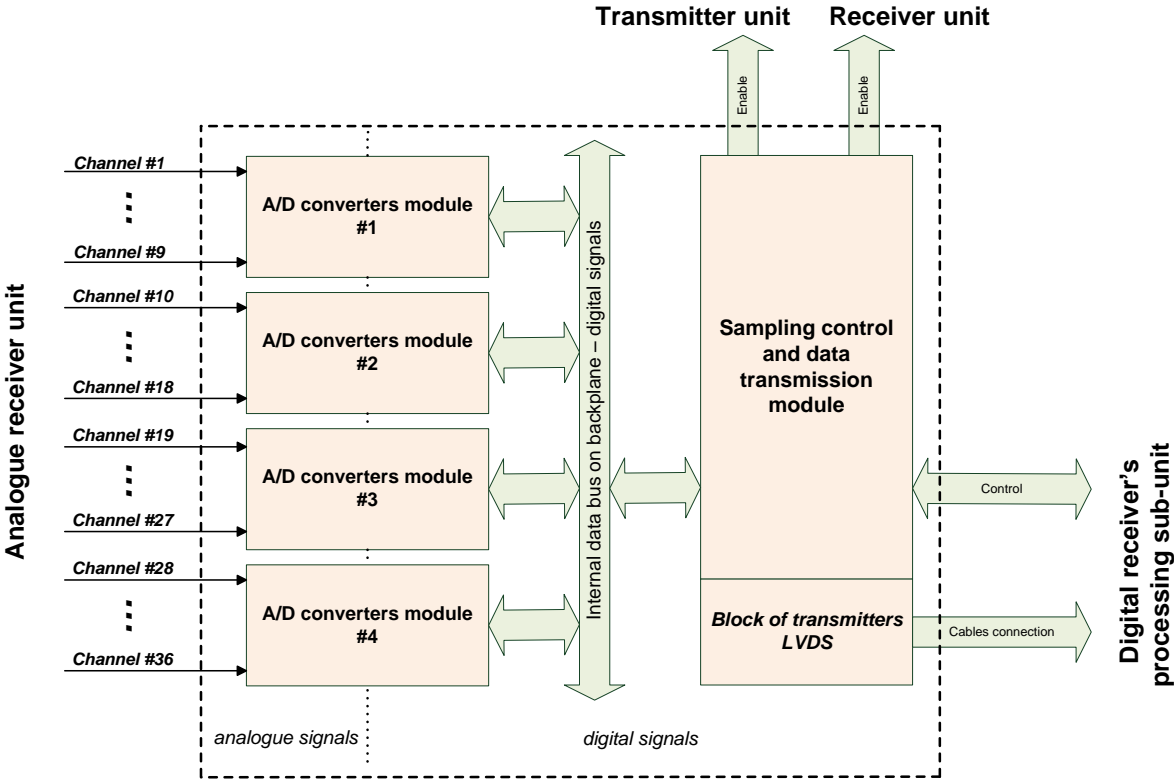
Transmitter unit

Receiver unit

Enable

Enable

Analogue receiver unit

Channel #1

...

Channel #9

A/D converters module #1

Channel #10

...

Channel #18

A/D converters module #2

Channel #19

...

Channel #27

A/D converters module #3

Channel #28

...

Channel #36

A/D converters module #4

Internal data bus on backplane – digital signals

Sampling control and data transmission module

Block of transmitters LVDS

Control

Cables connection

Digital receiver's processing sub-unit

analogue signals

digital signals